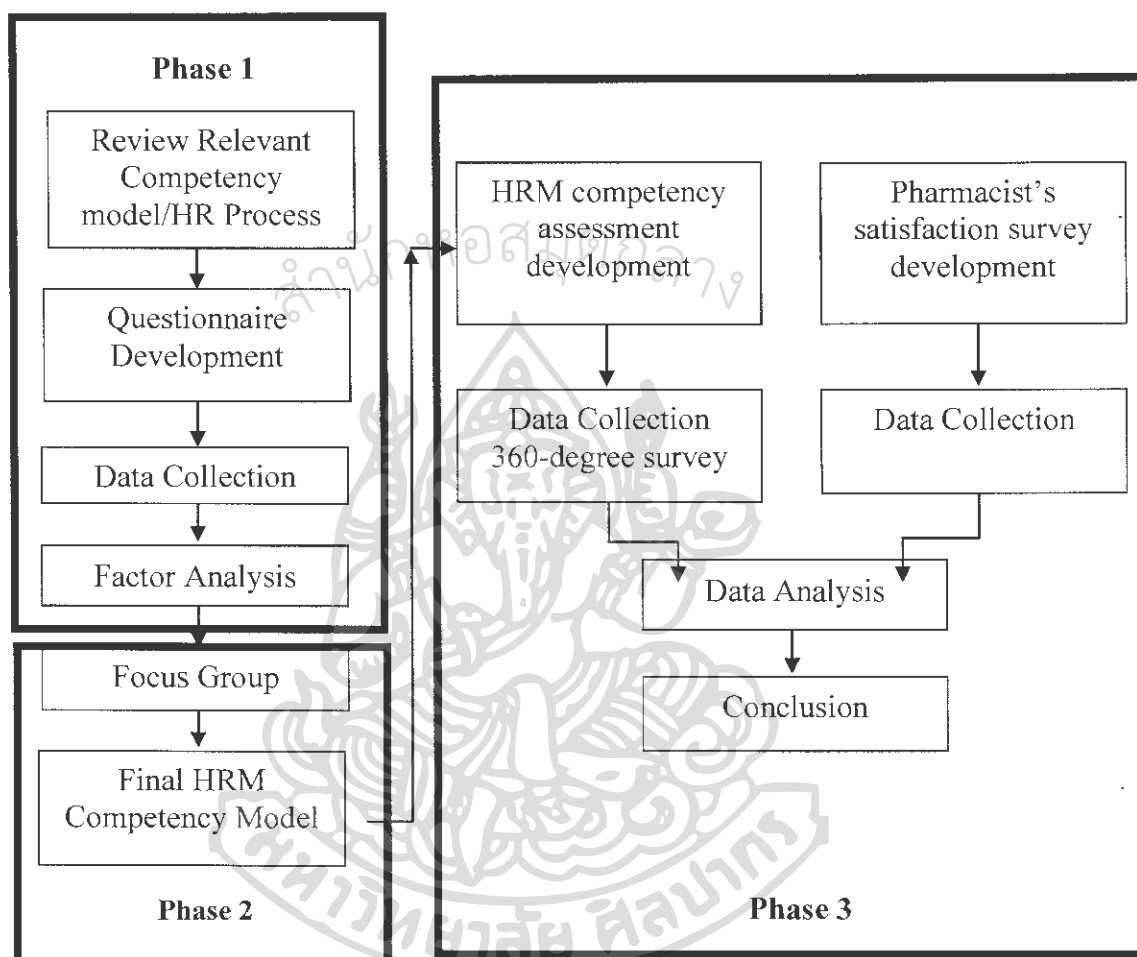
Phase 1

Review Relevant Competency model/HR Process

Questionnaire Development

Data Collection

Factor Analysis

Focus Group

Final HRM Competency Model

Phase 2

HRM competency assessment development

Data Collection 360-degree survey

Pharmacist's satisfaction survey development

Data Collection

Data Analysis

Conclusion

Phase 3

สำนักหอสมุดกลาง

มหาวิทยาลัยศิลปากร